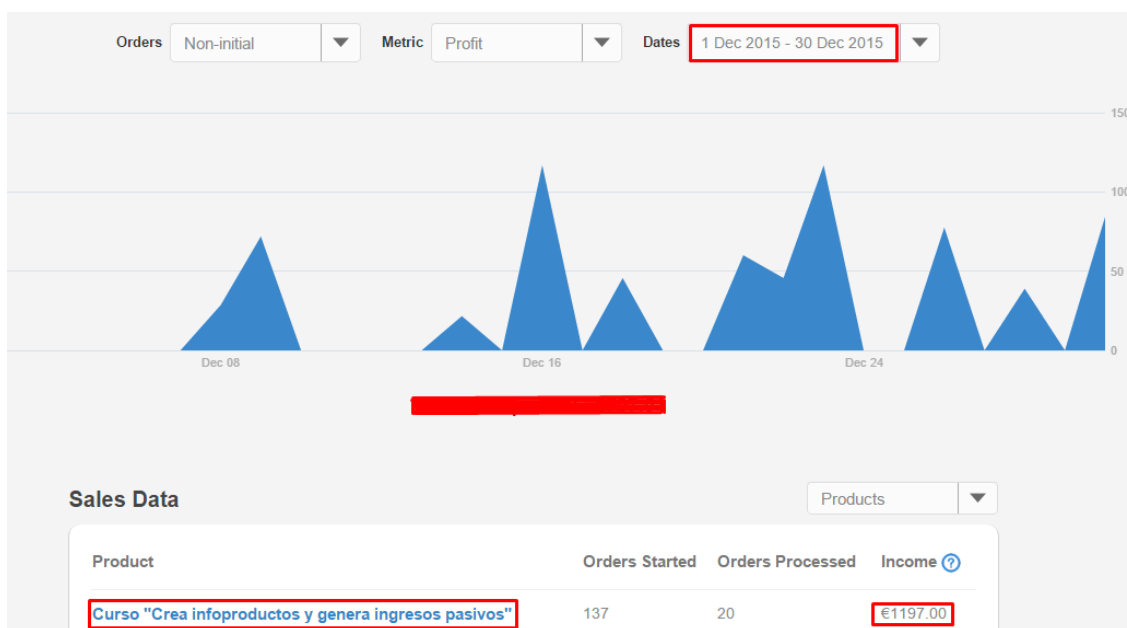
Orders Non-initial
Metric Profit
Dates 1 Dec 2015 - 30 Dec 2015

150
100
50
0

Dec 08
Dec 16
Dec 24

Sales Data

Products

| Product | Orders Started | Orders Processed | Income |
|---|---|---|---|
| Curso "Crea infoproductos y genera ingresos pasivos" | 137 | 20 | €1197.00 |